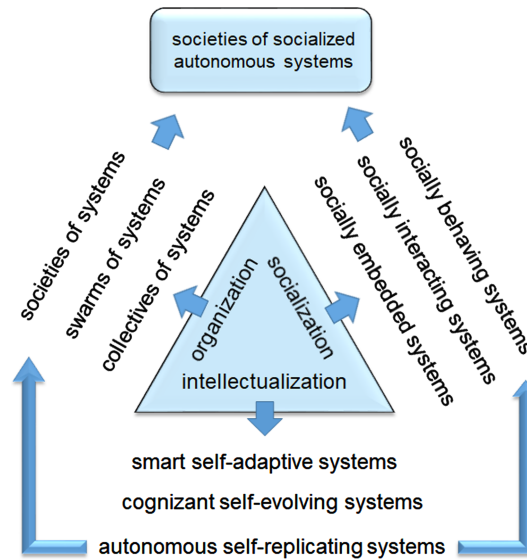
societies of socialized autonomous systems

societies of systems

swarms of systems

collectives of systems

socially behaving systems

socially interacting systems

socially embedded systems

organization

socialization

intellectualization

smart self-adaptive systems

cognizant self-evolving systems

autonomous self-replicating systems